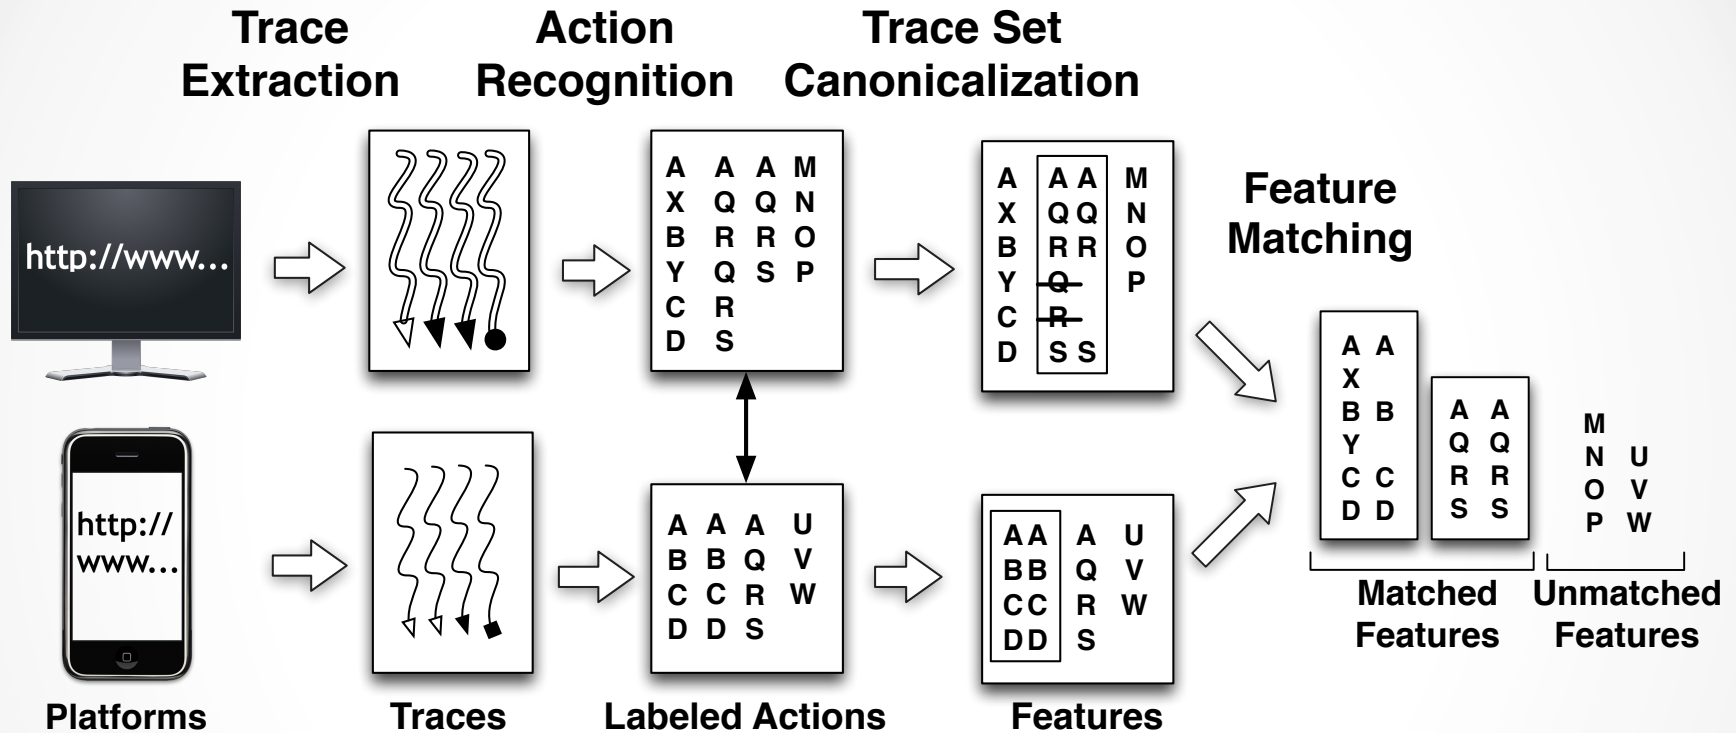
Trace Extraction

Action Recognition

Trace Set Canonicalization

Feature Matching

http://www...

A X B Y C D

A Q R Q R S

A Q R S

M N O P

A X B Y C D

A Q R Q R S

A Q R S

M N O P

http:// www...

A B C D

A B C D

A Q R S

U V W

A B C D

A B C D

A Q R S

U V W

A X B Y C D

A B C D

A Q R S

A Q R S

M N O P

U V W

Platforms

Traces

Labeled Actions

Features

Matched Features

Unmatched Features